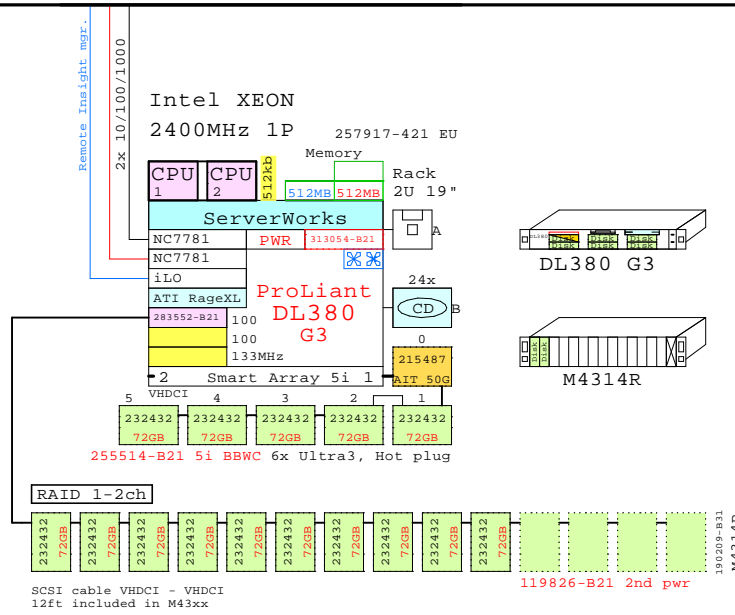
Remote Insight mgr.

2x 10/100/1000

Intel XEON

2400MHz 1P

257917-421 EU

Memory

CPU 1

CPU 2

512kb

512MB

512MB

Rack 2U 19"

ServerWorks

NC7781

PWR

313054-B21

A

NC7781

iLO

ATI RageXL

283552-B21

ProLiant DL380 G3

24x

CD

B

100

100

133MHz

0

215487

AIT 50G

2

Smart Array 5i

1

VHDCI

5

4

3

2

1

232432 72GB

232432 72GB

232432 72GB

232432 72GB

232432 72GB

255514-B21 5i BBWC

6x Ultra3, Hot plug

DL380 G3

Disk

Disk

Disk

Disk

Disk

Disk

M4314R

Disk

Disk

RAID 1-2ch

232432 72GB

232432 72GB

232432 72GB

232432 72GB

232432 72GB

232432 72GB

232432 72GB

232432 72GB

232432 72GB

232432 72GB

119826-B21 2nd pwr

190209-B31

M4314R

SCSI cable VHDCI - VHDCI
12ft included in M43xx